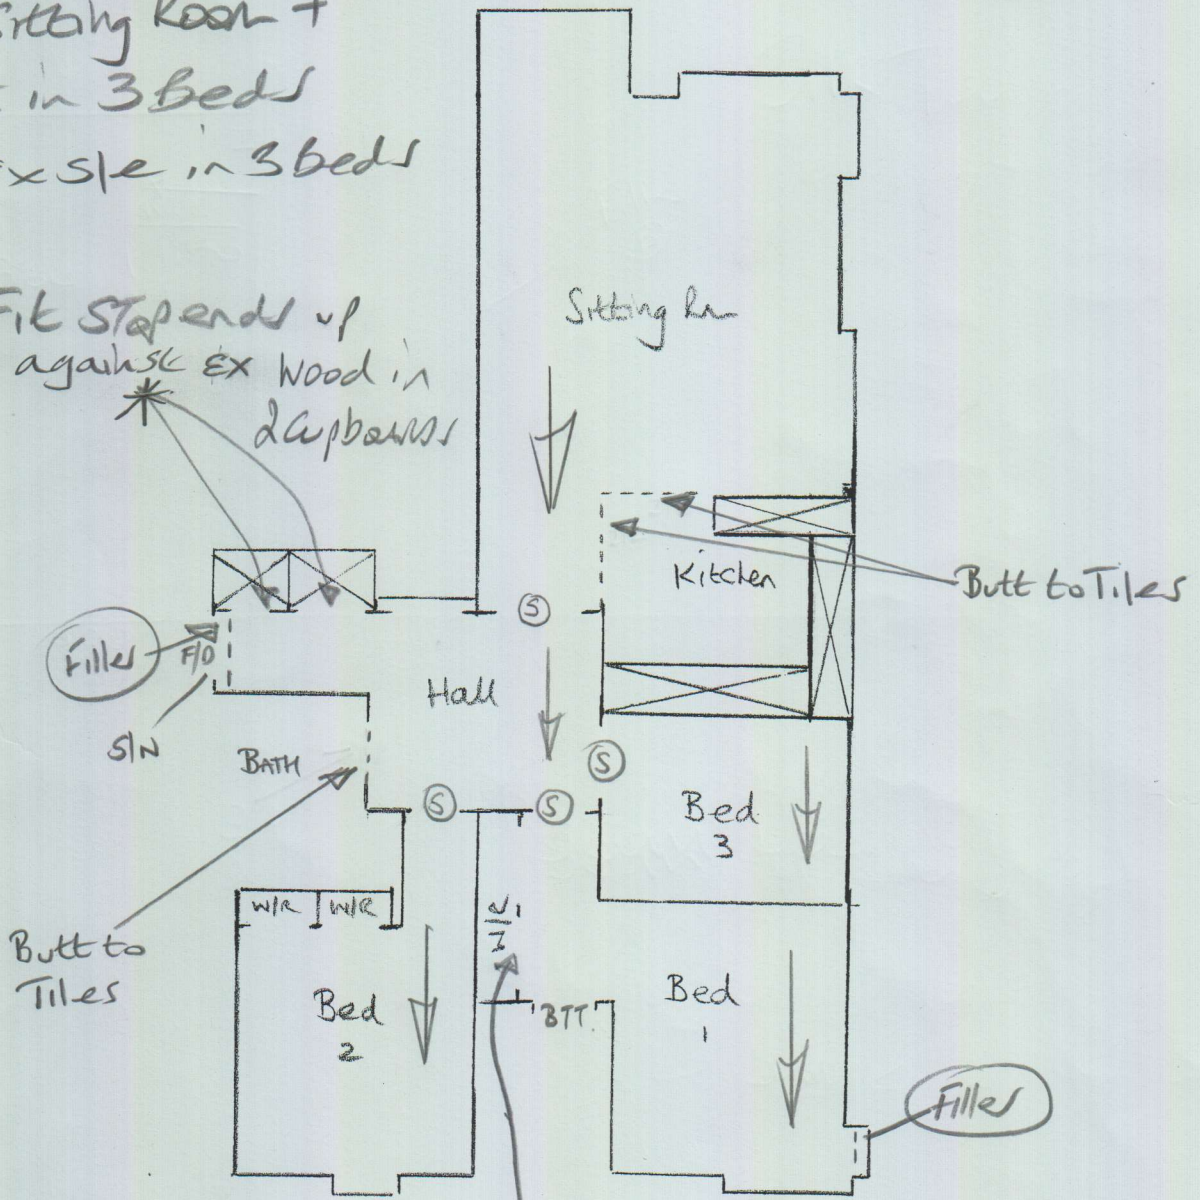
Sitting Room +
in 3 Beds
x S/e in 3 Beds

Fit Stopends up against ex wood in 2 cupboards

Sitting Rm

Butt to Tiles

Kitchen

Filler

F/O

S/N

Hall

BATH

Bed 3

Butt to Tiles

W/R W/R

Bed 2

W/I

BTT

Bed 1

Filler